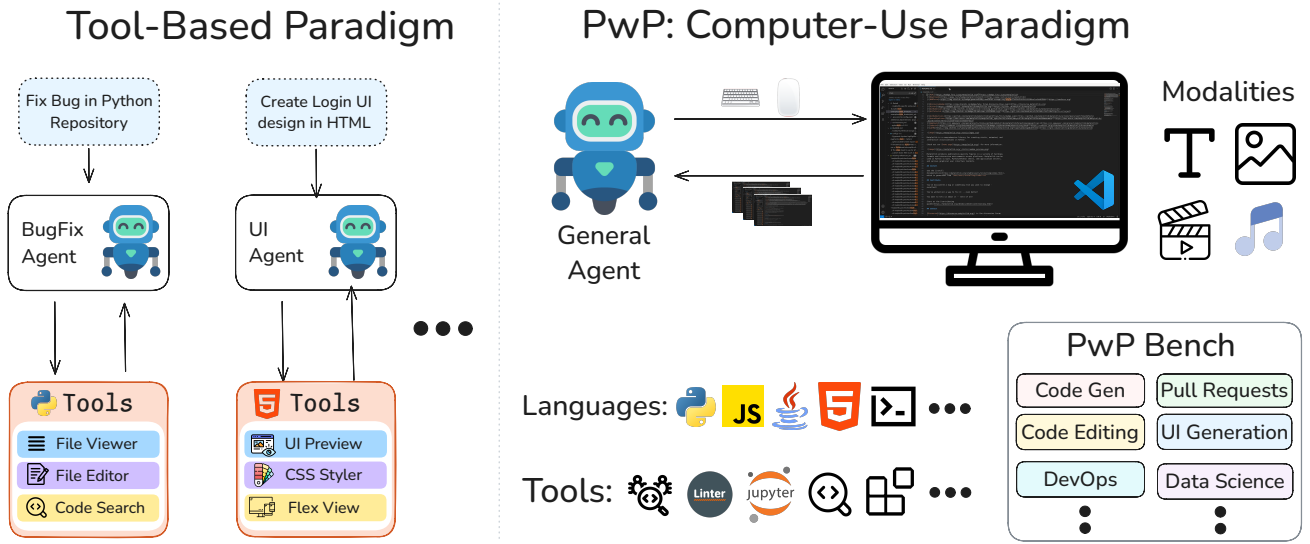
Tool-Based Paradigm

Fix Bug in Python Repository

BugFix Agent

Tools

File Viewer

File Editor

Code Search

Create Login UI design in HTML

UI Agent

Tools

UI Preview

CSS Styler

Flex View

PwP: Computer-Use Paradigm

General Agent

Modalities

Languages:

JS

Tools:

Linter

jupyter

PwP Bench

Code Gen

Pull Requests

Code Editing

UI Generation

DevOps

Data Science